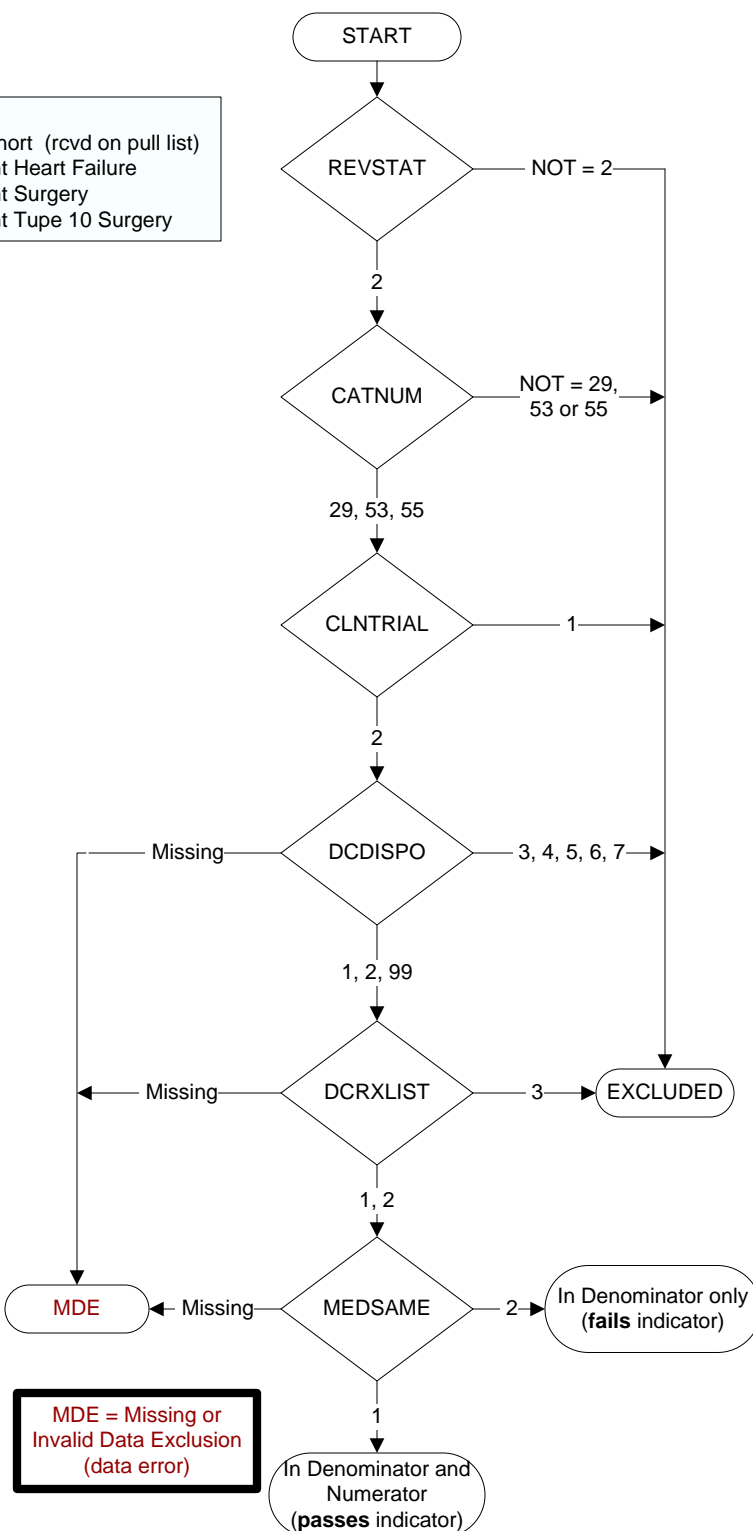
START

hort (rcvd on pull list)
t Heart Failure
t Surgery
t Tupe 10 Surgery

REVSTAT
NOT = 2
2

CATNUM
NOT = 29, 53 or 55
29, 53, 55

CLNTRIAL
1
2

Missing
DCDISPO
3, 4, 5, 6, 7
1, 2, 99

Missing
DCRXLIST
3
EXCLUDED
1, 2

MDE
Missing
MEDSAME
2
In Denominator only (**fails** indicator)
1

MDE = Missing or Invalid Data Exclusion (data error)

In Denominator and Numerator (**passes** indicator)